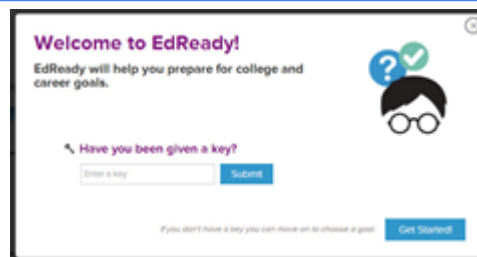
Welcome to EdReady!

EdReady will help you prepare for college and career goals.

Have you been given a key?

Enter a key

Submit

If you don't have a key you can move on to choose a goal.

Get Started!